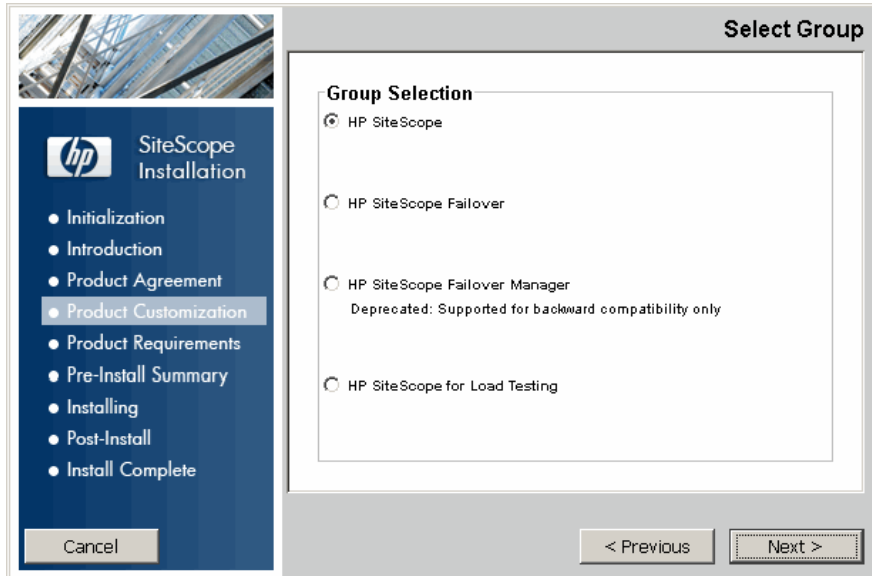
Select Group

hp

SiteScope Installation

Initialization
Introduction
Product Agreement
Product Customization
Product Requirements
Pre-Install Summary
Installing
Post-Install
Install Complete

Group Selection

HP SiteScope

HP SiteScope Failover

HP SiteScope Failover Manager
Deprecated: Supported for backward compatibility only

HP SiteScope for Load Testing

Cancel

< Previous

Next >